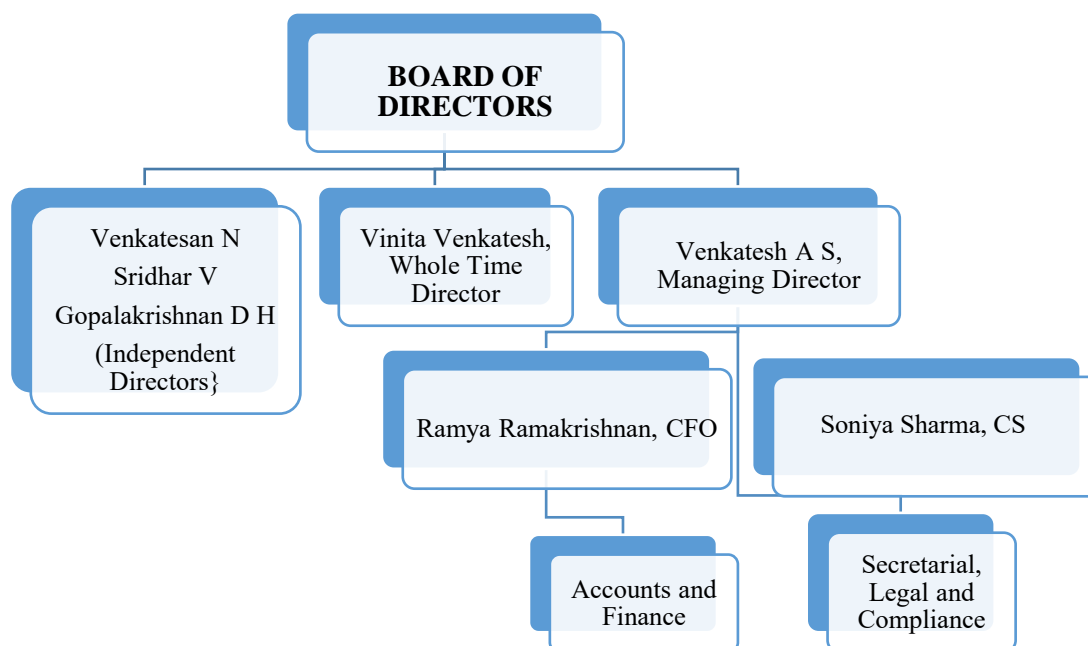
BOARD OF DIRECTORS

Venkatesan N
Sridhar V
Gopalakrishnan D H
(Independent Directors}

Vinita Venkatesh, Whole Time Director

Venkatesh A S, Managing Director

Ramya Ramakrishnan, CFO

Soniya Sharma, CS

Accounts and Finance

Secretarial, Legal and Compliance